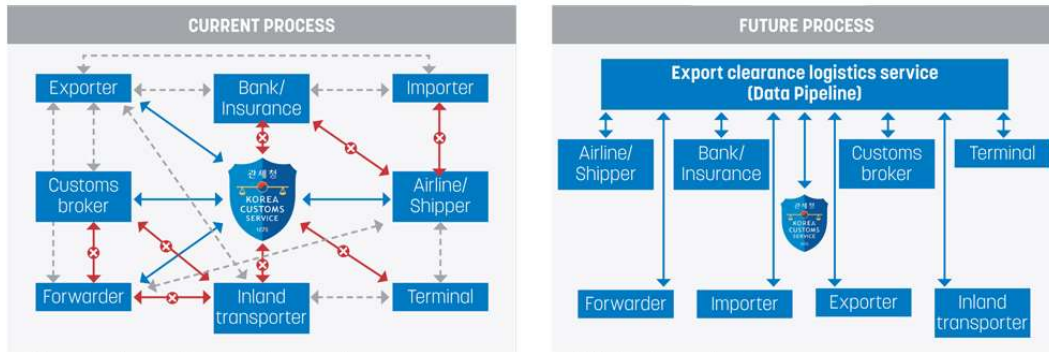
CURRENT PROCESS

Exporter
Bank/ Insurance
Importer
관세청 KOREA CUSTOMS SERVICE 1970
Customs broker
Airline/ Shipper
Forwarder
Inland transporter
Terminal

FUTURE PROCESS

Export clearance logistics service (Data Pipeline)

Airline/ Shipper
Bank/ Insurance
관세청 KOREA CUSTOMS SERVICE 1970
Customs broker
Terminal
Forwarder
Importer
Exporter
Inland transporter